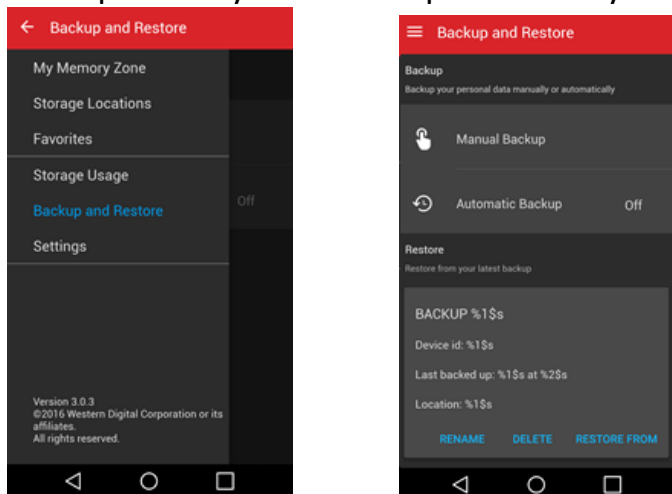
Backup and Restore

My Memory Zone

Storage Locations

Favorites

Storage Usage

Backup and Restore

Settings

Off

Version 3.0.3
©2016 Western Digital Corporation or its affiliates.
All rights reserved.

Backup and Restore

Backup

Backup your personal data manually or automatically

Manual Backup

Automatic Backup Off

Restore

Restore from your latest backup

BACKUP %1$s

Device id: %1$s

Last backed up: %1$s at %2$s

Location: %1$s

RENAME DELETE RESTORE FROM